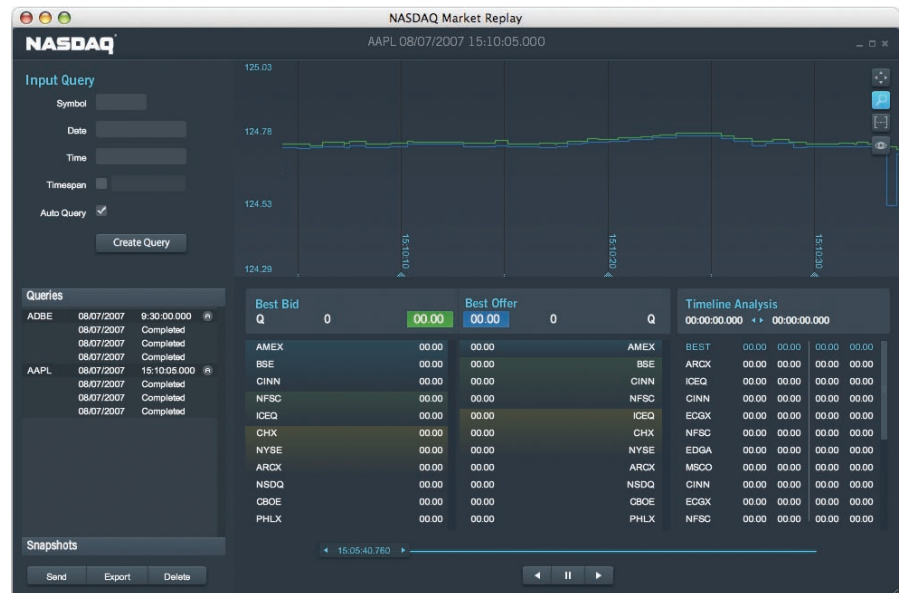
NASDAQ Market Replay

NASDAQ

AAPL 08/07/2007 15:10:05.000

Input Query

Symbol

Date

Time

Timespan

Auto Query ✓

Create Query

125.03

124.78

124.53

124.29

15:10:10

15:10:20

15:10:30

Queries

| | | |
|---|---|---|
| ADBE | 08/07/2007 | 9:30:00.000 |
| | 08/07/2007 | Completed |
| | 08/07/2007 | Completed |
| | 08/07/2007 | Completed |
| AAPL | 08/07/2007 | 15:10:05.000 |
| | 08/07/2007 | Completed |
| | 08/07/2007 | Completed |
| | 08/07/2007 | Completed |

Snapshots

Send Export Delete

Best Bid

Q 0 00.00

| | |
|---|---|
| AMEX | 00.00 |
| BSE | 00.00 |
| CINN | 00.00 |
| NFSC | 00.00 |
| ICEQ | 00.00 |
| CHX | 00.00 |
| NYSE | 00.00 |
| ARCX | 00.00 |
| NSDQ | 00.00 |
| CBOE | 00.00 |
| PHLX | 00.00 |

Best Offer

00.00 0 Q

| | |
|---|---|
| 00.00 | AMEX |
| 00.00 | BSE |
| 00.00 | CINN |
| 00.00 | NFSC |
| 00.00 | ICEQ |
| 00.00 | CHX |
| 00.00 | NYSE |
| 00.00 | ARCX |
| 00.00 | NSDQ |
| 00.00 | CBOE |
| 00.00 | PHLX |

Timeline Analysis

00:00:00.000 ◂▸ 00:00:00.000

| | | | | |
|---|---|---|---|---|
| BEST | 00.00 | 00.00 | 00.00 | 00.00 |
| ARCX | 00.00 | 00.00 | 00.00 | 00.00 |
| ICEQ | 00.00 | 00.00 | 00.00 | 00.00 |
| CINN | 00.00 | 00.00 | 00.00 | 00.00 |
| ECGX | 00.00 | 00.00 | 00.00 | 00.00 |
| NFSC | 00.00 | 00.00 | 00.00 | 00.00 |
| EDGA | 00.00 | 00.00 | 00.00 | 00.00 |
| MSCO | 00.00 | 00.00 | 00.00 | 00.00 |
| CINN | 00.00 | 00.00 | 00.00 | 00.00 |
| ECGX | 00.00 | 00.00 | 00.00 | 00.00 |
| NFSC | 00.00 | 00.00 | 00.00 | 00.00 |

15:05:40.760